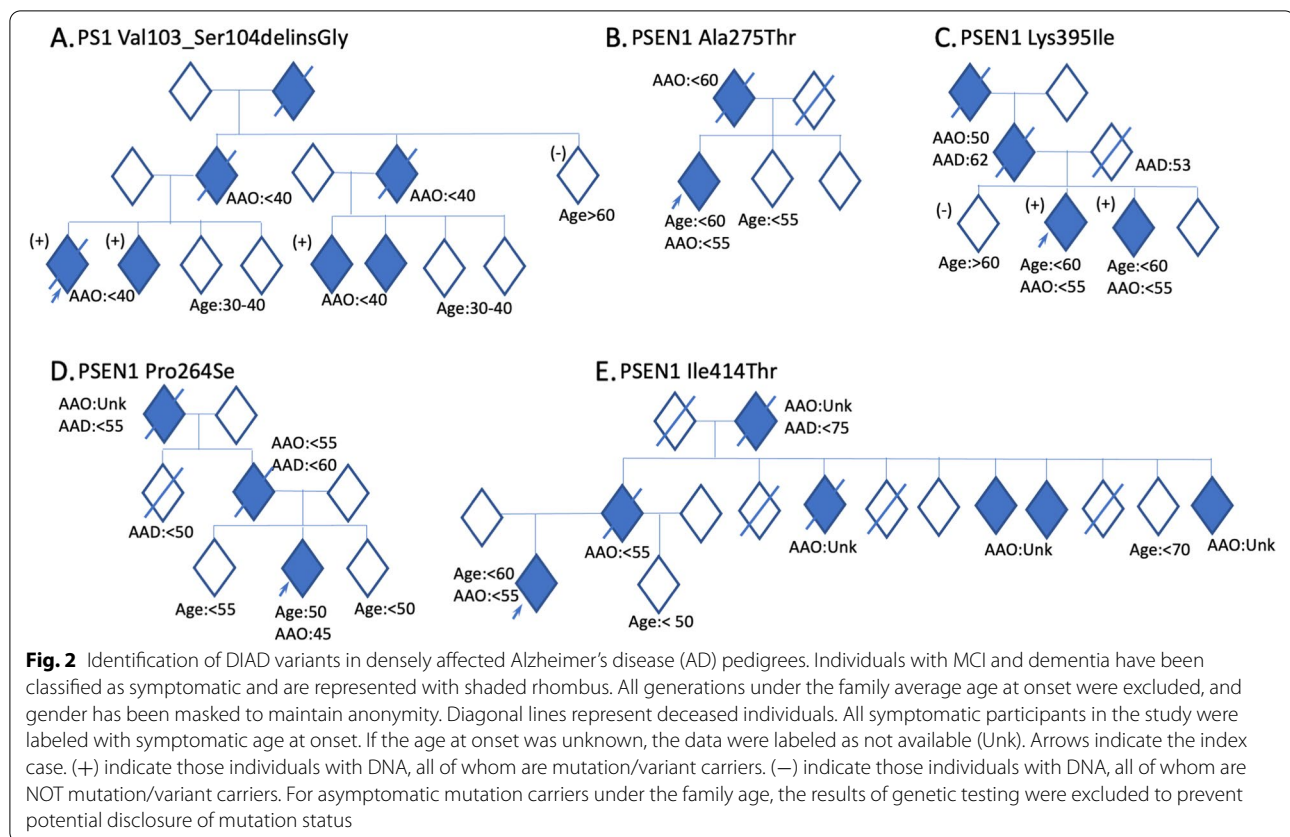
A. PS1 Val103_Ser104delinsGly

AAO:<40
AAO:<40
(-)
Age>60
(+) (+)
AAO:<40
Age:30-40
(+)
AAO:<40
Age:30-40

B. PSEN1 Ala275Thr

AAO:<60
Age:<60
AAO:<55
Age:<55

C. PSEN1 Lys395Ile

AAO:50
AAD:62
AAD:53
(-)
Age:>60
(+)
Age:<60
AAO:<55
(+)
Age:<60
AAO:<55

D. PSEN1 Pro264Se

AAO:Unk
AAD:<55
AAO:<55
AAD:<60
AAD:<50
Age:<55
Age:50
AAO:45
Age:<50

E. PSEN1 Ile414Thr

AAO:Unk
AAD:<75
AAO:<55
AAO:Unk
AAO:Unk
Age:<70
AAO:Unk
Age:<60
AAO:<55
Age:< 50

**Fig. 2** Identification of DIAD variants in densely affected Alzheimer's disease (AD) pedigrees. Individuals with MCI and dementia have been classified as symptomatic and are represented with shaded rhombus. All generations under the family average age at onset were excluded, and gender has been masked to maintain anonymity. Diagonal lines represent deceased individuals. All symptomatic participants in the study were labeled with symptomatic age at onset. If the age at onset was unknown, the data were labeled as not available (Unk). Arrows indicate the index case. (+) indicate those individuals with DNA, all of whom are mutation/variant carriers. (−) indicate those individuals with DNA, all of whom are NOT mutation/variant carriers. For asymptomatic mutation carriers under the family age, the results of genetic testing were excluded to prevent potential disclosure of mutation status